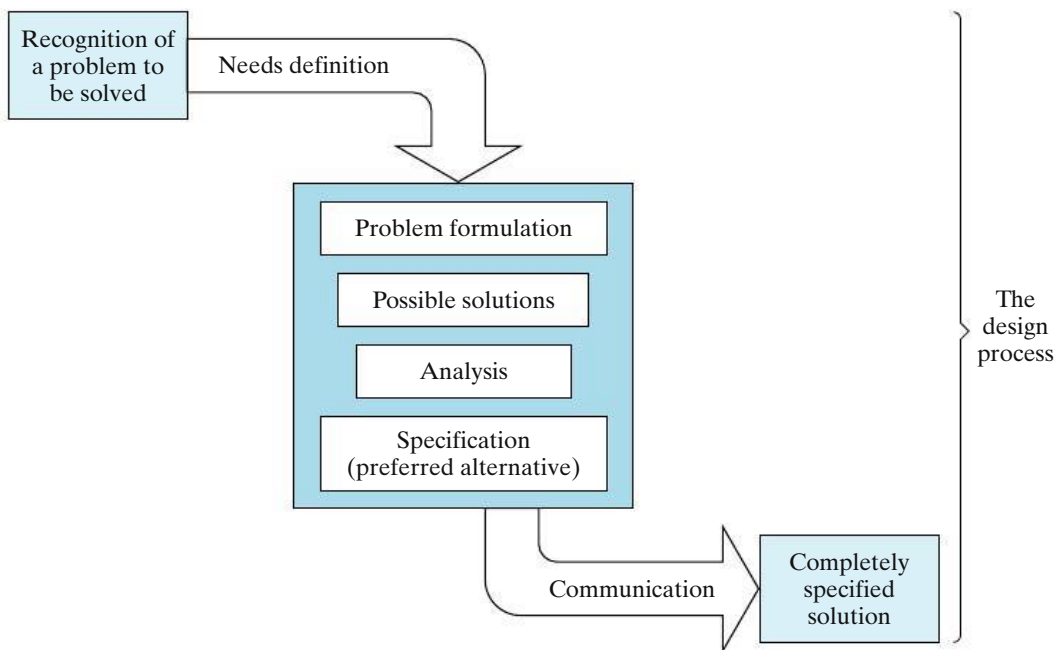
Recognition of a problem to be solved

Needs definition

Problem formulation

Possible solutions

Analysis

Specification (preferred alternative)

Communication

Completely specified solution

The design process